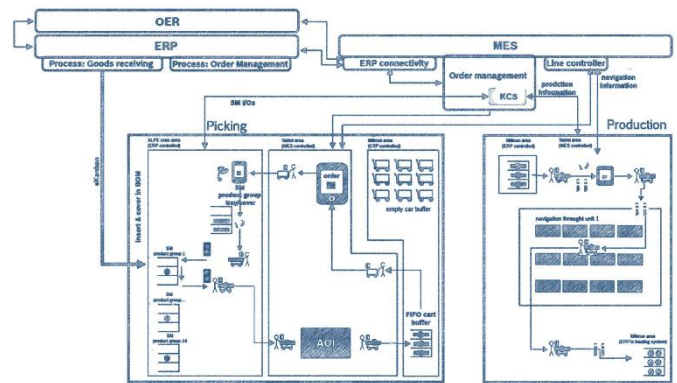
OER

ERP

Process: Goods receiving

Process: Order Management

MES

ERP connectivity

Line controller

Order management

KCS

production information

navigation information

SM I/Os

eKanban

Picking

ALPE tank area (ERP controlled)

Tablet area (MES controlled)

Milkrun area (ERP controlled)

Insert & cover in BOM

SM product group transfer over

order list

empty car buffer

SM product group 1

SM product group...

SM product group nn

AOI

FIFO cart buffer

Production

Milkrun area (ERP controlled)

Tablet area (MES controlled)

navigation throught unit 1

Milkrun area (ERP in loading system)